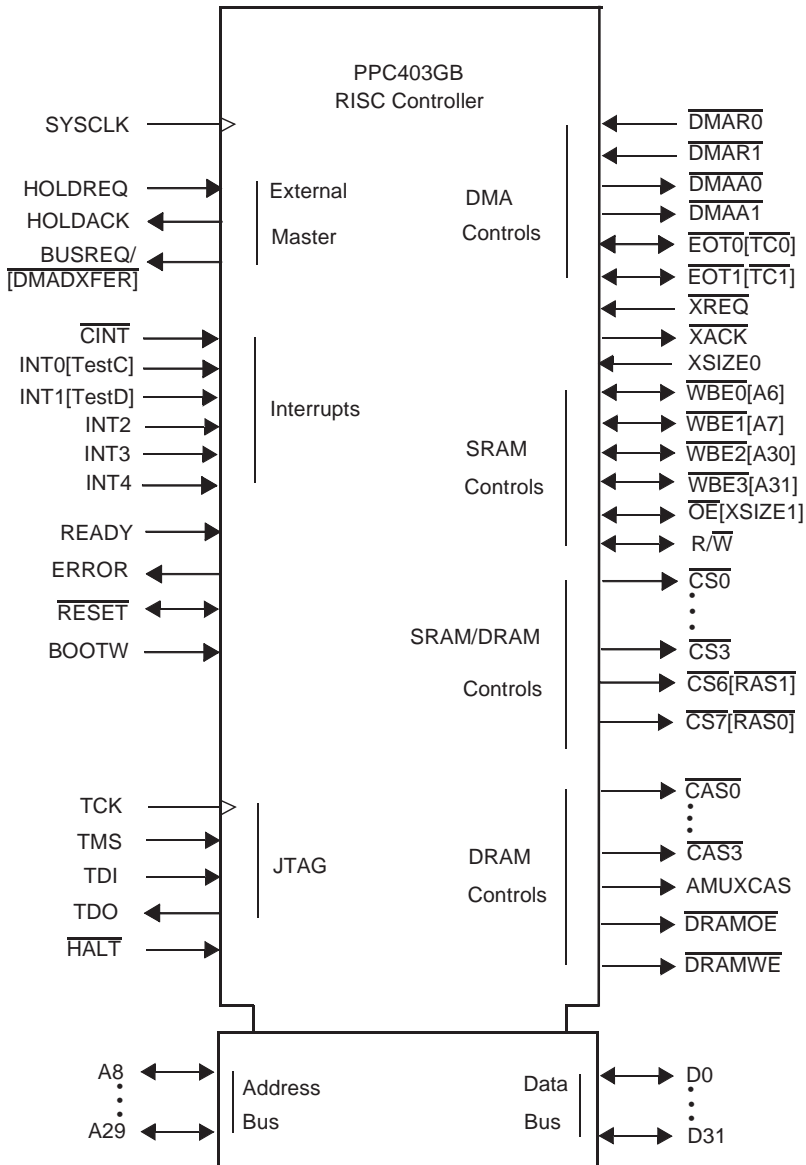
PPC403GB
RISC Controller

SYSCLK
HOLDREQ
HOLDACK
BUSREQ/
$\overline{\text{[DMADXFER]}}$
$\overline{\text{CINT}}$
INT0[TestC]
INT1[TestD]
INT2
INT3
INT4
READY
ERROR
$\overline{\text{RESET}}$
BOOTW
TCK
TMS
TDI
TDO
$\overline{\text{HALT}}$

External
Master

Interrupts

JTAG

DMA
Controls

SRAM
Controls

SRAM/DRAM
Controls

DRAM
Controls

$\overline{\text{DMAR0}}$
$\overline{\text{DMAR1}}$
$\overline{\text{DMAA0}}$
$\overline{\text{DMAA1}}$
$\overline{\text{EOT0}}$[$\overline{\text{TC0}}$]
$\overline{\text{EOT1}}$[$\overline{\text{TC1}}$]
$\overline{\text{XREQ}}$
$\overline{\text{XACK}}$
XSIZE0
$\overline{\text{WBE0}}$[A6]
$\overline{\text{WBE1}}$[A7]
$\overline{\text{WBE2}}$[A30]
$\overline{\text{WBE3}}$[A31]
$\overline{\text{OE}}$[XSIZE1]
R/$\overline{\text{W}}$
$\overline{\text{CS0}}$
$\overline{\text{CS3}}$
$\overline{\text{CS6}}$[$\overline{\text{RAS1}}$]
$\overline{\text{CS7}}$[$\overline{\text{RAS0}}$]
$\overline{\text{CAS0}}$
$\overline{\text{CAS3}}$
AMUXCAS
$\overline{\text{DRAMOE}}$
$\overline{\text{DRAMWE}}$

A8
A29
Address
Bus
Data
Bus
D0
D31